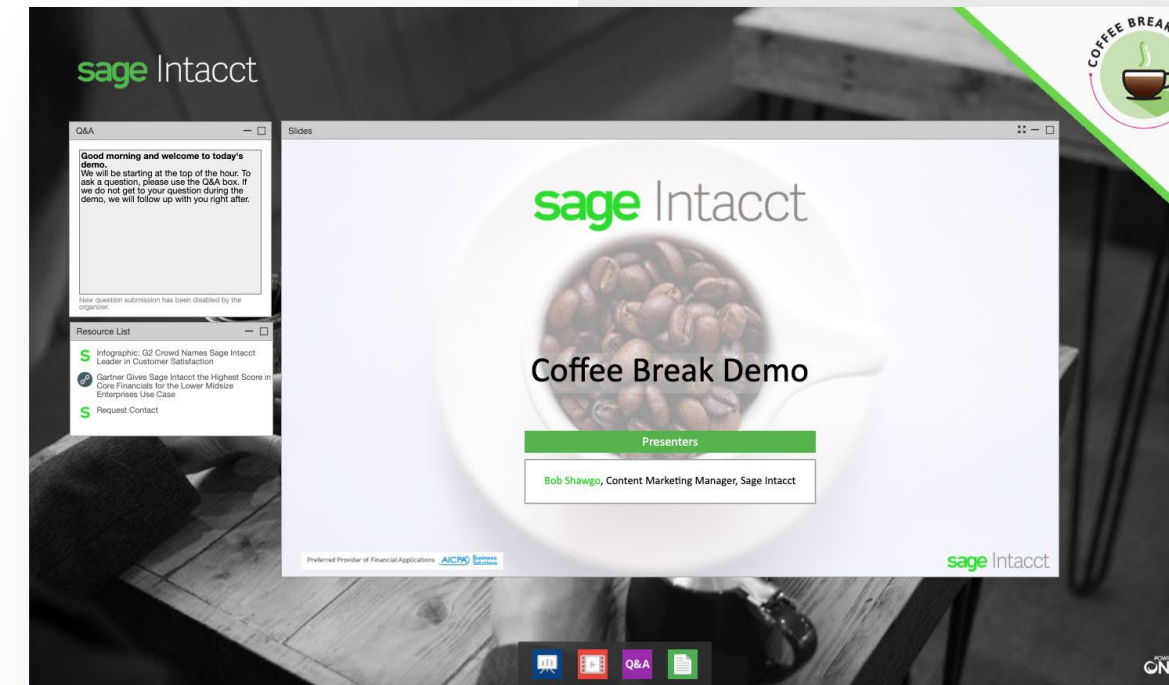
sage Intacct

COFFEE BREAK

Q&A

Good morning and welcome to today's demo.
We will be starting at the top of the hour. To ask a question, please use the Q&A box. If we do not get to your question during the demo, we will follow up with you right after.

New question submission has been disabled by the organizer.

Resource List

Infographic: G2 Crowd Names Sage Intacct Leader in Customer Satisfaction

Gartner Gives Sage Intacct the Highest Score in Core Financials for the Lower Midsize Enterprises Use Case

Request Contact

Slides

sage Intacct

Coffee Break Demo

Presenters

Bob Shawgo, Content Marketing Manager, Sage Intacct

Preferred Provider of Financial Applications AICPA Business Solutions

sage Intacct

Q&A

ON